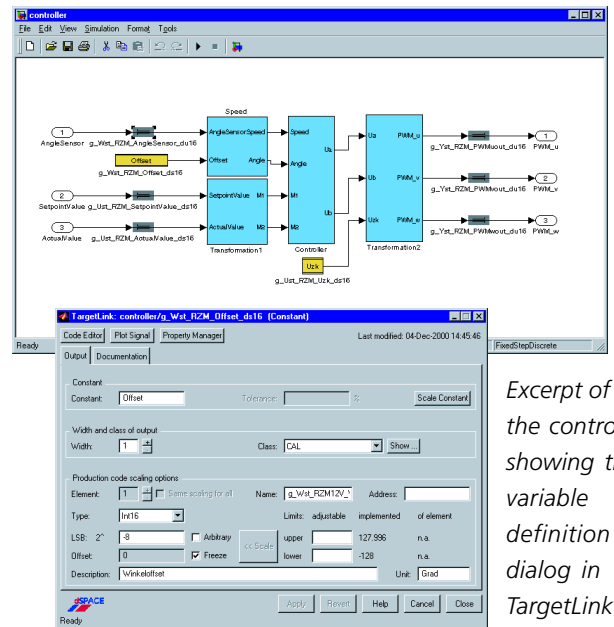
controller

File Edit View Simulation Format Tools

Speed

1 AngleSensor g_Wst_RZM_AngleSensor_du16

AngleSensorSpeed Speed

Offset Angle

Offset g_Wst_RZM_Offset_ds16

Angle Ua

2 SetpointValue g_Ust_RZM_SetpointValue_ds16

SetpointValue M1

M1

3 ActualValue g_Ust_RZM_ActualValue_ds16

ActualValue M2

M2 Ub

Transformation1

Controller

Uzk g_Ust_RZM_Uzk_ds16

Ua PWM_u

Ub PWM_v

Uzk PWM_w

Transformation2

g_Yst_RZM_PWMuout_du16 1 PWM_u

g_Yst_RZM_PWMvout_du16 2 PWM_v

g_Yst_RZM_PWMwout_du16 3 PWM_w

Ready

FixedStepDiscrete

TargetLink: controller/g_Wst_RZM_Offset_ds16 (Constant)

Code Editor Plot Signal Property Manager Last modified: 04-Dec-2000 14:45:46

Output Documentation

Constant

Constant: Offset Tolerance: % Scale Constant

Width and class of output

Width: 1 Class: CAL Show...

Production code scaling options

Element: 1 Same scaling for all Name: g_Wst_RZM12V_\ Address:

Type: Int16 Limits: adjustable implemented of element

LSB: 2^ -8 Arbitrary upper 127.996 n.a.

Offset: 0 Freeze << Scale lower -128 n.a.

Description: Winkeloffset Unit: Grad

dSPACE Apply Revert Help Cancel Close

Ready

Excerpt of the controller showing the variable definition dialog in TargetLink